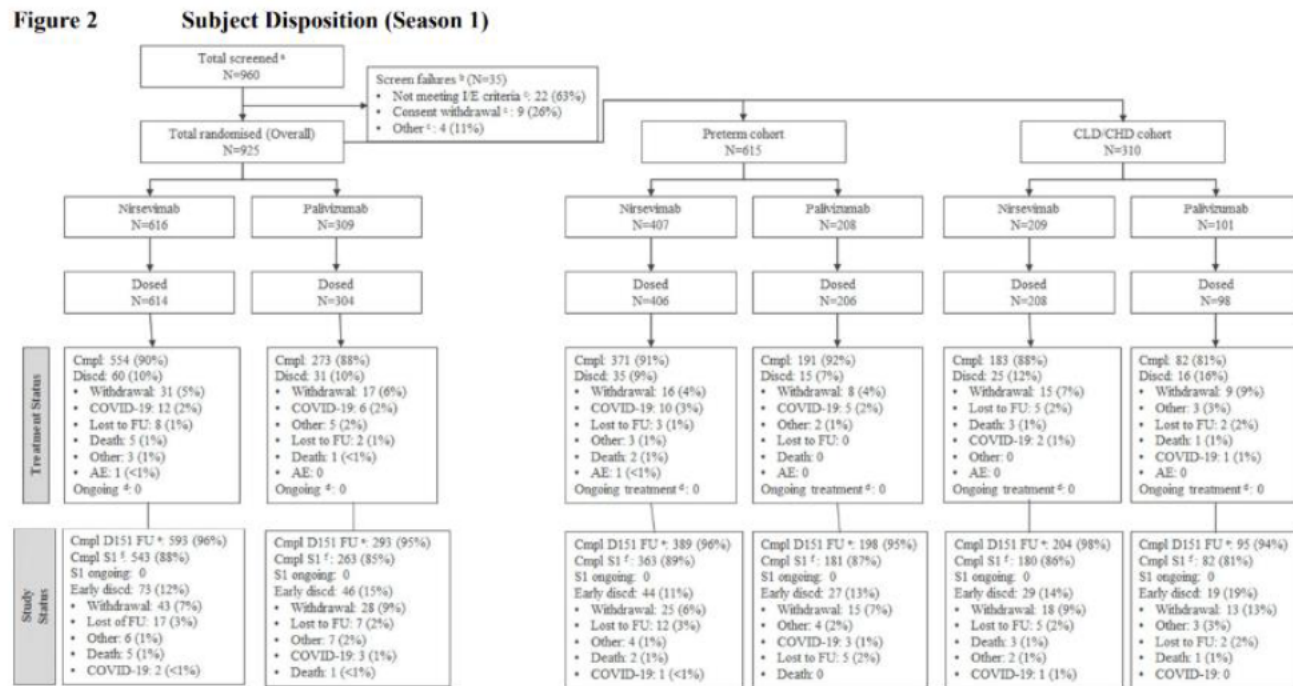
Figure 2 Subject Disposition (Season 1)

Total screened ᵃ
N=960

Screen failures ᵇ (N=35)
• Not meeting I/E criteria ᶜ: 22 (63%)
• Consent withdrawal ᶜ: 9 (26%)
• Other ᶜ: 4 (11%)

Total randomised (Overall)
N=925

Preterm cohort
N=615

CLD/CHD cohort
N=310

Nirsevimab
N=616

Palivizumab
N=309

Nirsevimab
N=407

Palivizumab
N=208

Nirsevimab
N=209

Palivizumab
N=101

Dosed
N=614

Dosed
N=304

Dosed
N=406

Dosed
N=206

Dosed
N=208

Dosed
N=98

Treatment Status

Cmpl: 554 (90%)
Discd: 60 (10%)
• Withdrawal: 31 (5%)
• COVID-19: 12 (2%)
• Lost to FU: 8 (1%)
• Death: 5 (1%)
• Other: 3 (1%)
• AE: 1 (<1%)
Ongoing ᵈ: 0

Cmpl: 273 (88%)
Discd: 31 (10%)
• Withdrawal: 17 (6%)
• COVID-19: 6 (2%)
• Other: 5 (2%)
• Lost to FU: 2 (1%)
• Death: 1 (<1%)
• AE: 0
Ongoing ᵈ: 0

Cmpl: 371 (91%)
Discd: 35 (9%)
• Withdrawal: 16 (4%)
• COVID-19: 10 (3%)
• Lost to FU: 3 (1%)
• Other: 3 (1%)
• Death: 2 (1%)
• AE: 1 (<1%)
Ongoing treatment ᵈ: 0

Cmpl: 191 (92%)
Discd: 15 (7%)
• Withdrawal: 8 (4%)
• COVID-19: 5 (2%)
• Other: 2 (1%)
• Lost to FU: 0
• Death: 0
• AE: 0
Ongoing treatment ᵈ: 0

Cmpl: 183 (88%)
Discd: 25 (12%)
• Withdrawal: 15 (7%)
• Lost to FU: 5 (2%)
• Death: 3 (1%)
• COVID-19: 2 (1%)
• Other: 0
• AE: 0
Ongoing treatment ᵈ: 0

Cmpl: 82 (81%)
Discd: 16 (16%)
• Withdrawal: 9 (9%)
• Other: 3 (3%)
• Lost to FU: 2 (2%)
• Death: 1 (1%)
• COVID-19: 1 (1%)
• AE: 0
Ongoing treatment ᵈ: 0

Study Status

Cmpl D151 FU ᵉ: 593 (96%)
Cmpl S1 ᶠ: 543 (88%)
S1 ongoing: 0
Early discd: 73 (12%)
• Withdrawal: 43 (7%)
• Lost of FU: 17 (3%)
• Other: 6 (1%)
• Death: 5 (1%)
• COVID-19: 2 (<1%)

Cmpl D151 FU ᵉ: 293 (95%)
Cmpl S1 ᶠ: 263 (85%)
S1 ongoing: 0
Early discd: 46 (15%)
• Withdrawal: 28 (9%)
• Lost to FU: 7 (2%)
• Other: 7 (2%)
• COVID-19: 3 (1%)
• Death: 1 (<1%)

Cmpl D151 FU ᵉ: 389 (96%)
Cmpl S1 ᶠ: 363 (89%)
S1 ongoing: 0
Early discd: 44 (11%)
• Withdrawal: 25 (6%)
• Lost to FU: 12 (3%)
• Other: 4 (1%)
• Death: 2 (1%)
• COVID-19: 1 (<1%)

Cmpl D151 FU ᵉ: 198 (95%)
Cmpl S1 ᶠ: 181 (87%)
S1 ongoing: 0
Early discd: 27 (13%)
• Withdrawal: 15 (7%)
• Other: 4 (2%)
• COVID-19: 3 (1%)
• Lost to FU: 5 (2%)
• Death: 0

Cmpl D151 FU ᵉ: 204 (98%)
Cmpl S1 ᶠ: 180 (86%)
S1 ongoing: 0
Early discd: 29 (14%)
• Withdrawal: 18 (9%)
• Lost to FU: 5 (2%)
• Death: 3 (1%)
• Other: 2 (1%)
• COVID-19: 1 (1%)

Cmpl D151 FU ᵉ: 95 (94%)
Cmpl S1 ᶠ: 82 (81%)
S1 ongoing: 0
Early discd: 19 (19%)
• Withdrawal: 13 (13%)
• Other: 3 (3%)
• Lost to FU: 2 (2%)
• Death: 1 (1%)
• COVID-19: 0